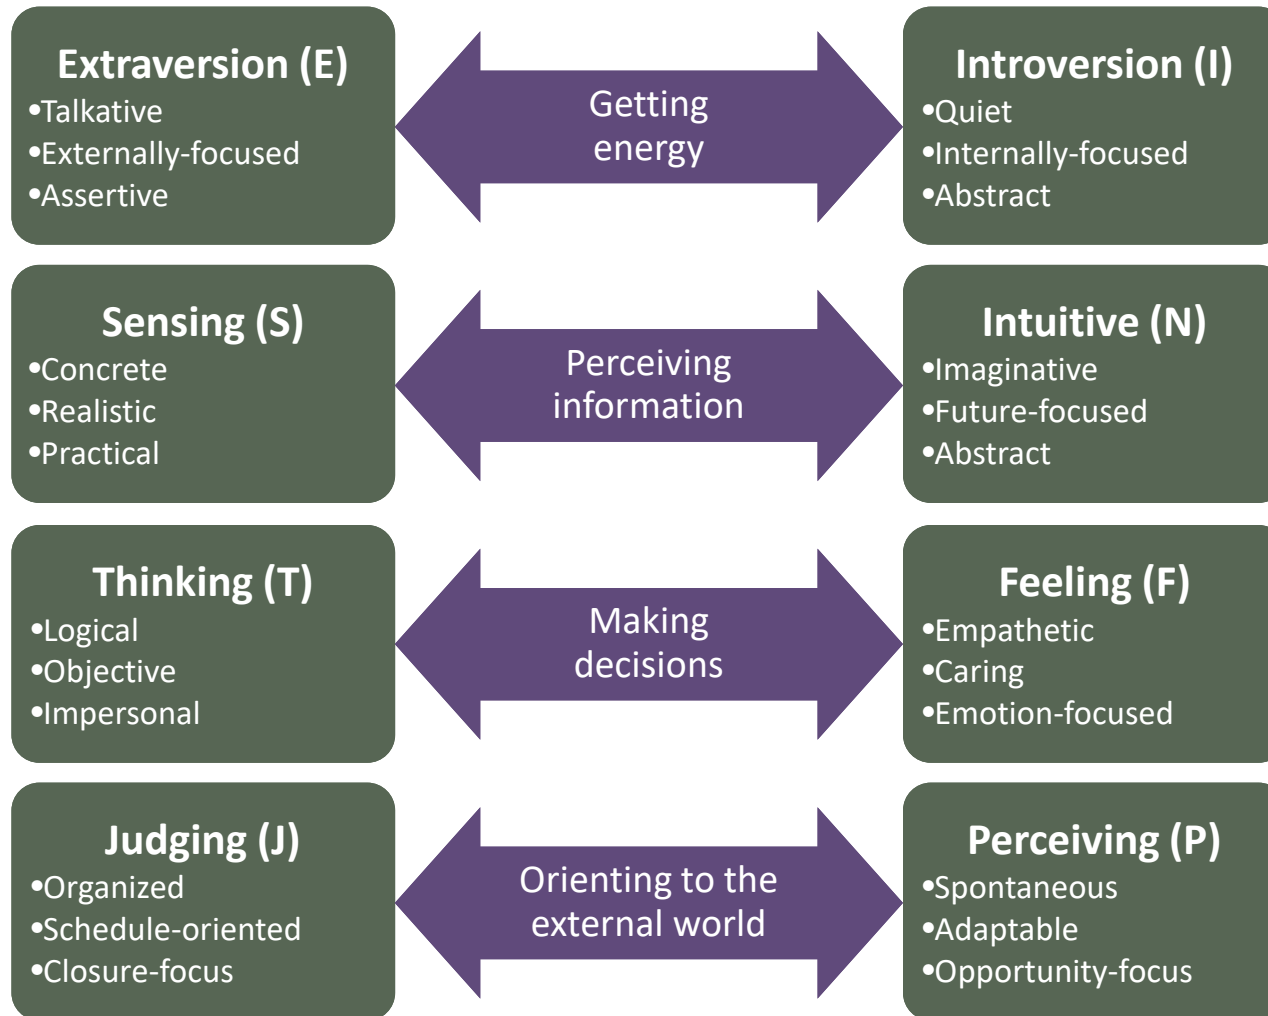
Extraversion (E)
•Talkative
•Externally-focused
•Assertive

Getting energy

Introversion (I)
•Quiet
•Internally-focused
•Abstract

Sensing (S)
•Concrete
•Realistic
•Practical

Perceiving information

Intuitive (N)
•Imaginative
•Future-focused
•Abstract

Thinking (T)
•Logical
•Objective
•Impersonal

Making decisions

Feeling (F)
•Empathetic
•Caring
•Emotion-focused

Judging (J)
•Organized
•Schedule-oriented
•Closure-focus

Orienting to the external world

Perceiving (P)
•Spontaneous
•Adaptable
•Opportunity-focus